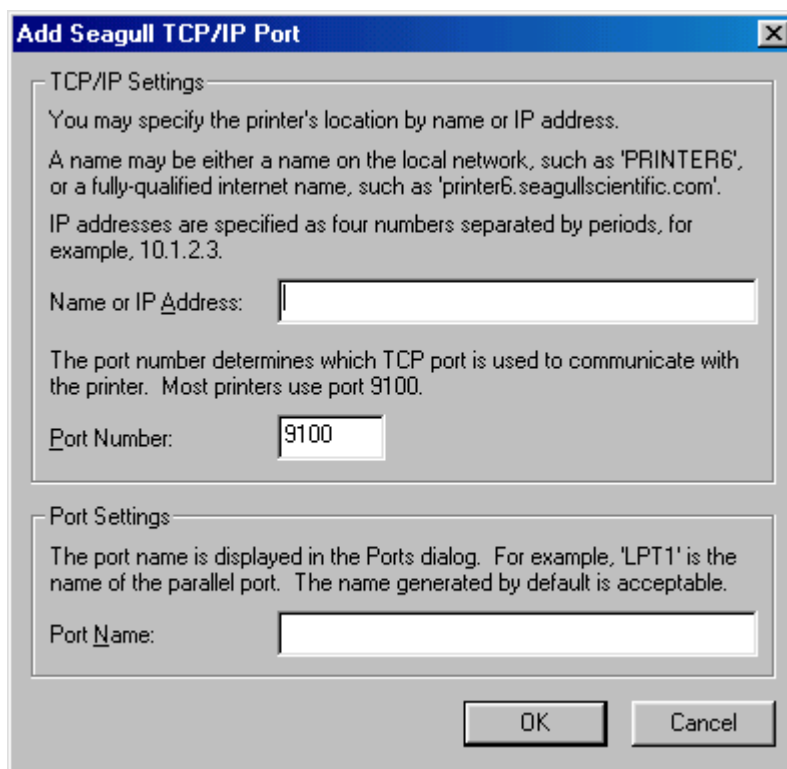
Add Seagull TCP/IP Port

TCP/IP Settings

You may specify the printer's location by name or IP address.

A name may be either a name on the local network, such as 'PRINTER6', or a fully-qualified internet name, such as 'printer6.seagullscientific.com'.

IP addresses are specified as four numbers separated by periods, for example, 10.1.2.3.

Name or IP Address:

The port number determines which TCP port is used to communicate with the printer. Most printers use port 9100.

Port Number: 9100

Port Settings

The port name is displayed in the Ports dialog. For example, 'LPT1' is the name of the parallel port. The name generated by default is acceptable.

Port Name:

OK Cancel